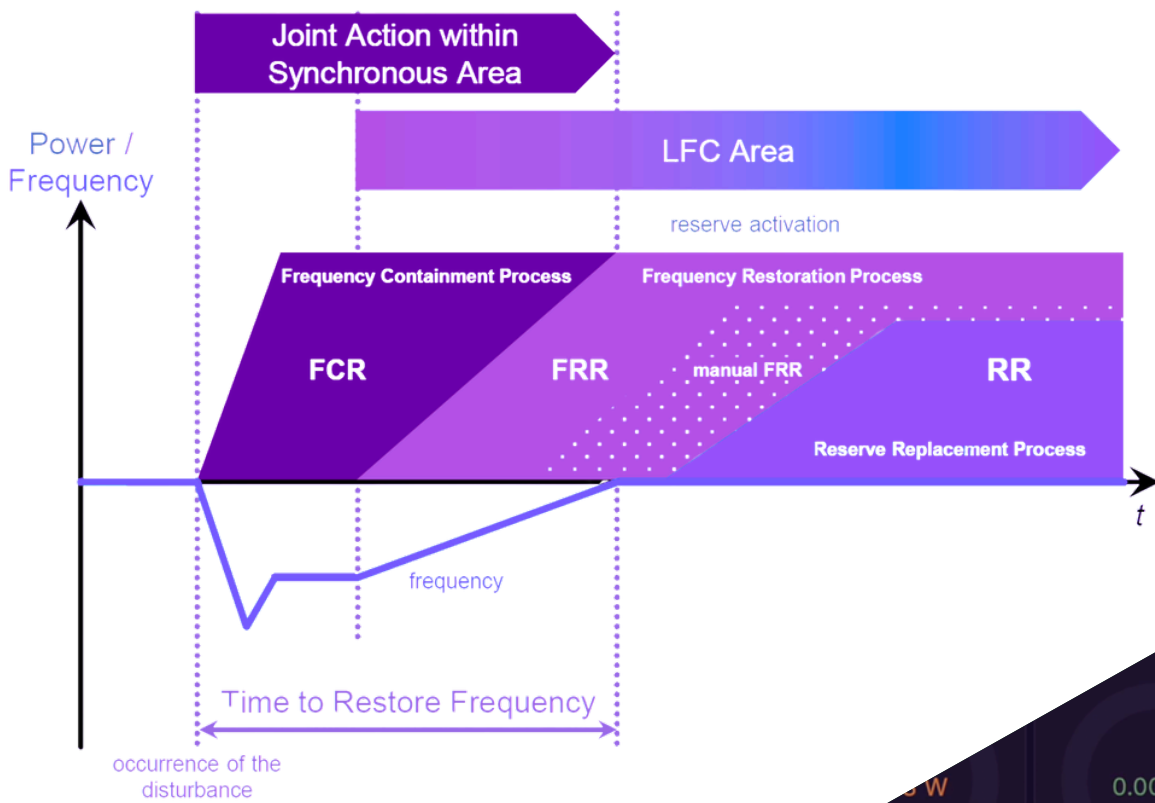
Joint Action within Synchronous Area

LFC Area

Power / Frequency

reserve activation

Frequency Containment Process

Frequency Restoration Process

FCR

FRR

manual FRR

RR

Reserve Replacement Process

$t$

frequency

Time to Restore Frequency

occurrence of the disturbance

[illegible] W

0.0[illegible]